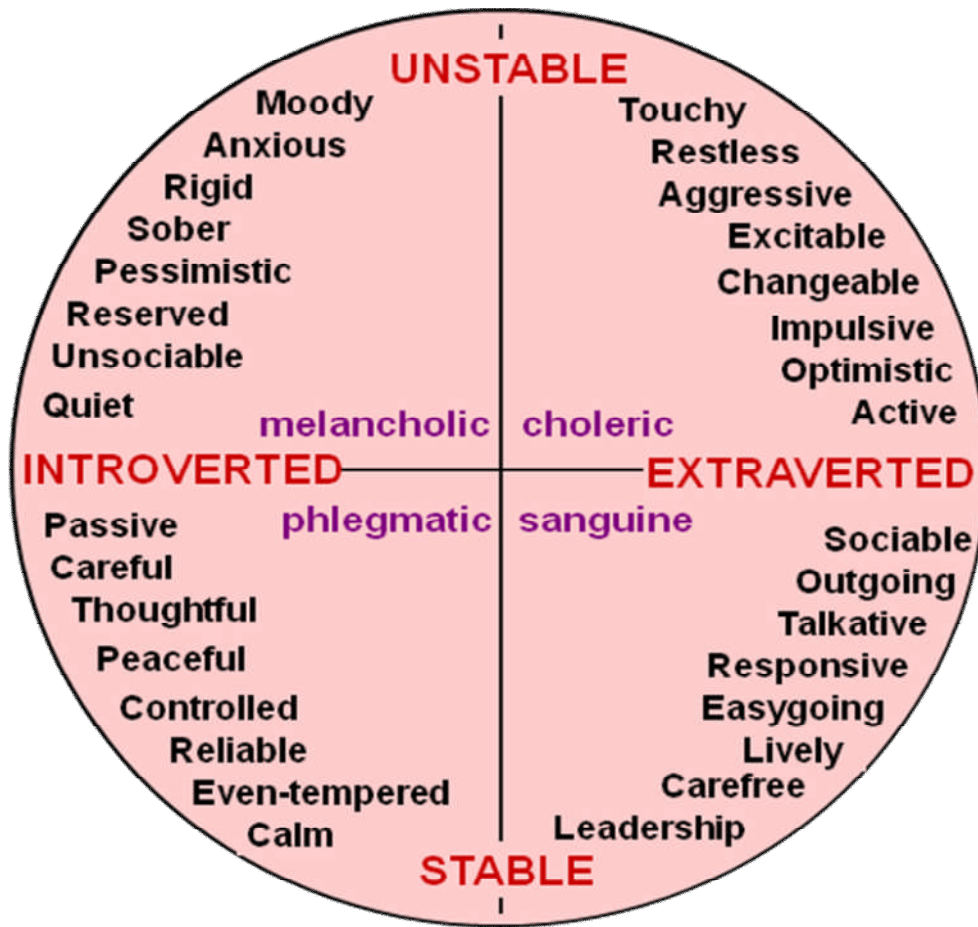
UNSTABLE

Moody
Anxious
Rigid
Sober
Pessimistic
Reserved
Unsociable
Quiet

Touchy
Restless
Aggressive
Excitable
Changeable
Impulsive
Optimistic
Active

melancholic
choleric

INTROVERTED
EXTRAVERTED

phlegmatic
sanguine

Passive
Careful
Thoughtful
Peaceful
Controlled
Reliable
Even-tempered
Calm

Sociable
Outgoing
Talkative
Responsive
Easygoing
Lively
Carefree
Leadership

STABLE